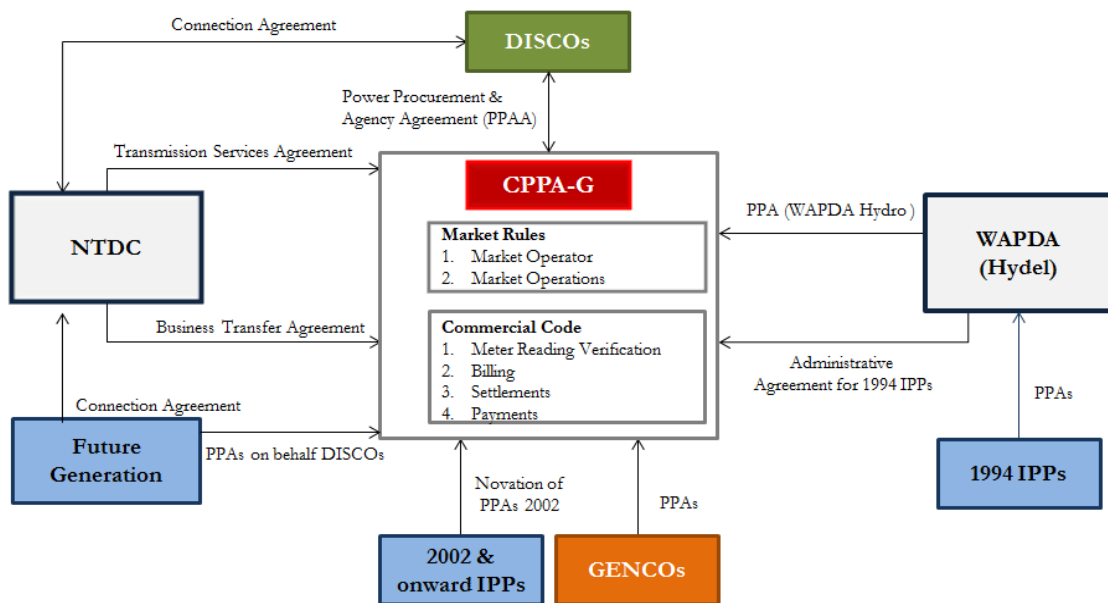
Connection Agreement

DISCOs

Power Procurement & Agency Agreement (PPAA)

Transmission Services Agreement

CPPA-G

PPA (WAPDA Hydro )

NTDC

Market Rules
1. Market Operator
2. Market Operations

WAPDA (Hydel)

Business Transfer Agreement

Commercial Code
1. Meter Reading Verification
2. Billing
3. Settlements
4. Payments

Administrative Agreement for 1994 IPPs

Connection Agreement

PPAs

Future Generation

PPAs on behalf DISCOs

Novation of PPAs 2002

PPAs

1994 IPPs

2002 & onward IPPs

GENCOs